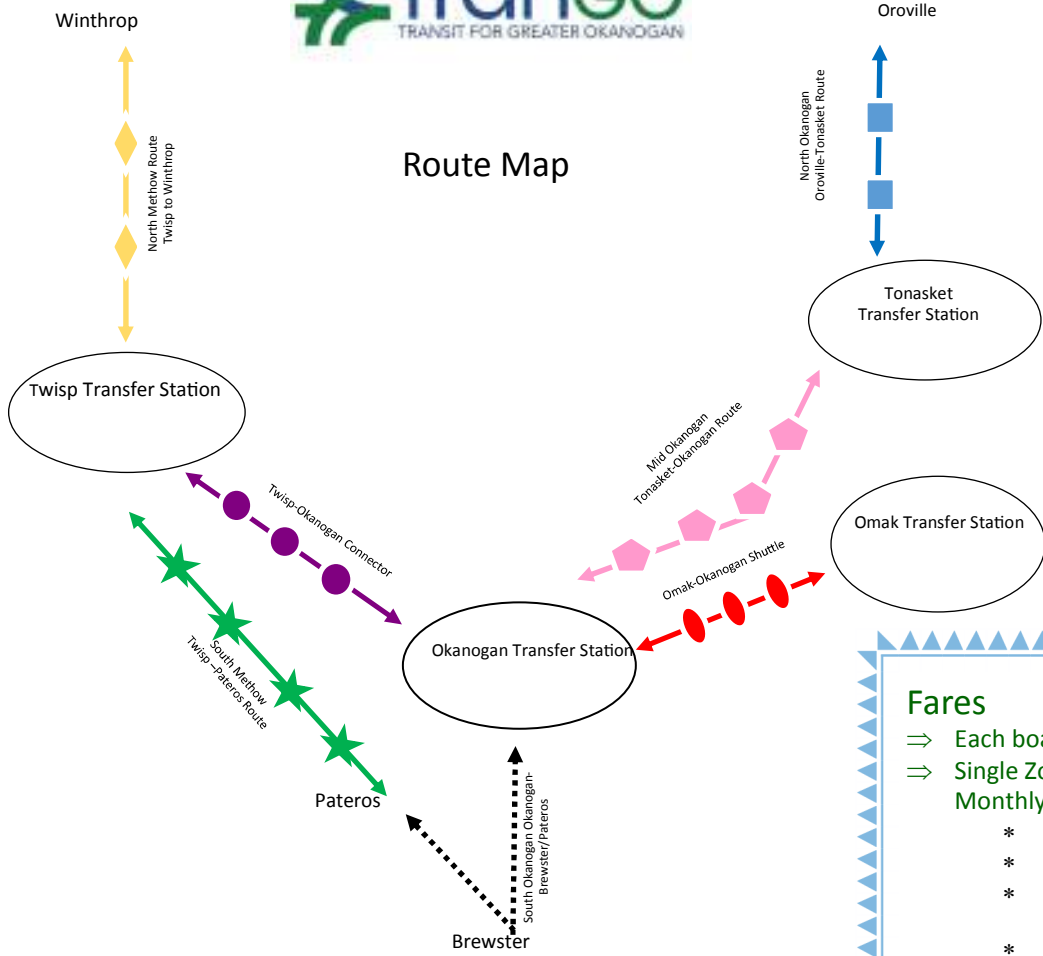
Winthrop

TRANSIT FOR GREATER OKANOGAN

Oroville

Route Map

North Methow Route
Twisp to Winthrop

North Okanogan
Oroville-Tonasket Route

Tonasket
Transfer Station

Twisp Transfer Station

Mid Okanogan
Tonasket-Okanogan Route

Twisp-Okanogan Connector

Omak Transfer Station

Omak-Okanogan Shuttle

Okanogan Transfer Station

South Methow
Twisp—Pateros Route

Pateros

South Okanogan Okanogan-
Brewster/Pateros

Brewster

Fares
⇒ Each boa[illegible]
⇒ Single Zo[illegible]
Monthly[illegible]
*
*
*
*